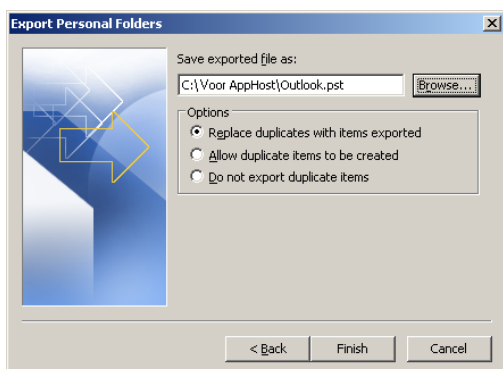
Export Personal Folders

Save exported file as:

C:\Voor AppHost\Outlook.pst

Browse...

Options

Replace duplicates with items exported

Allow duplicate items to be created

Do not export duplicate items

< Back

Finish

Cancel